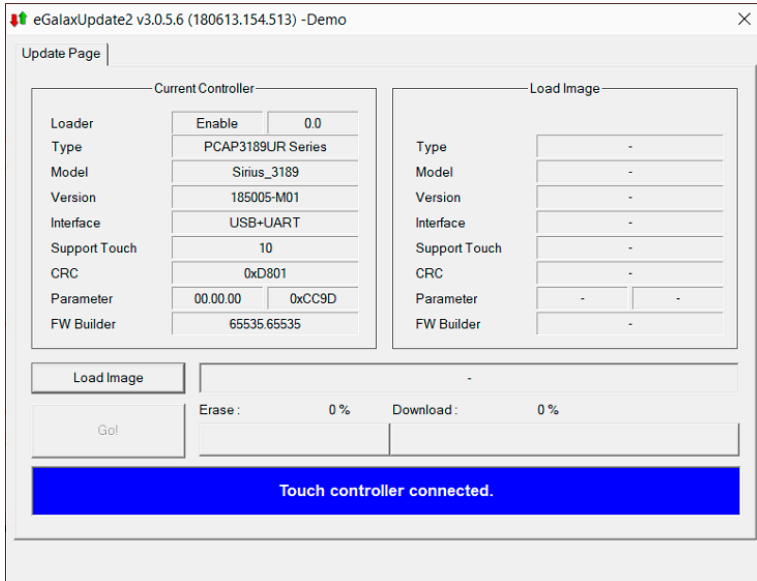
eGalaxUpdate2 v3.0.5.6 (180613.154.513) -Demo

Update Page

Current Controller

| | | |
|---|---|---|
| Loader | Enable | 0.0 |
| Type | PCAP3189UR Series | |
| Model | Sirius_3189 | |
| Version | 185005-M01 | |
| Interface | USB+UART | |
| Support Touch | 10 | |
| CRC | 0xD801 | |
| Parameter | 00.00.00 | 0xCC9D |
| FW Builder | 65535.65535 | |

Load Image

| | | |
|---|---|---|
| Type | - | |
| Model | - | |
| Version | - | |
| Interface | - | |
| Support Touch | - | |
| CRC | - | |
| Parameter | - | - |
| FW Builder | - | |

Load Image

-

Go!

Erase : 0 %

Download : 0 %

Touch controller connected.